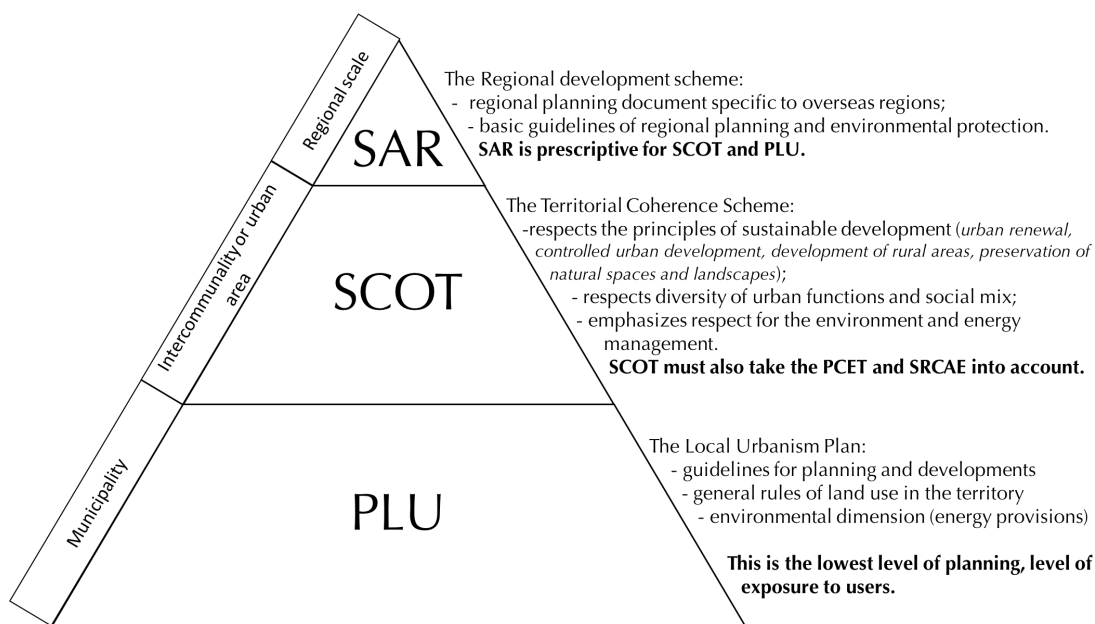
Regional scale

Intercommunality or urban area

Municipality

SAR

SCOT

PLU

The Regional development scheme:
- regional planning document specific to overseas regions;
- basic guidelines of regional planning and environmental protection.
**SAR is prescriptive for SCOT and PLU.**

The Territorial Coherence Scheme:
-respects the principles of sustainable development (*urban renewal, controlled urban development, development of rural areas, preservation of natural spaces and landscapes*);
- respects diversity of urban functions and social mix;
- emphasizes respect for the environment and energy management.
**SCOT must also take the PCET and SRCAE into account.**

The Local Urbanism Plan:
- guidelines for planning and developments
- general rules of land use in the territory
- environmental dimension (energy provisions)

**This is the lowest level of planning, level of exposure to users.**